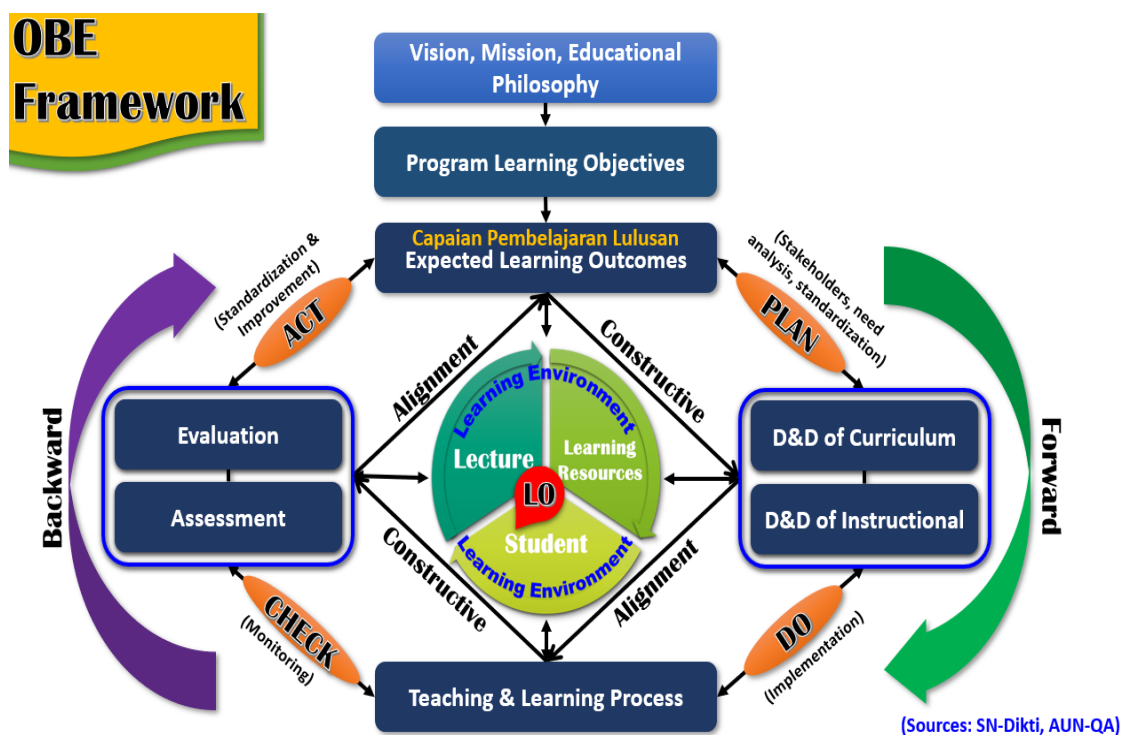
OBE Framework

Vision, Mission, Educational Philosophy

Program Learning Objectives

Capaian Pembelajaran Lulusan
Expected Learning Outcomes

(Standardization & Improvement)
ACT

(Stakeholders, need analysis, standardization)
PLAN

Backward

Forward

Evaluation

Assessment

D&D of Curriculum

D&D of Instructional

Alignment

Constructive

Learning Environment

Lecture

Learning Resources

LO

Student

Learning Environment

Constructive

Alignment

CHECK
(Monitoring)

DO
(Implementation)

Teaching & Learning Process

(Sources: SN-Dikti, AUN-QA)